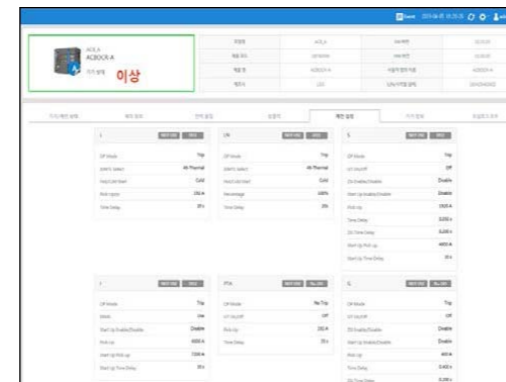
ACB-A
ACBOO1-A
기기 상태 이상

I
Off Mode Trip
Ath Thermal
Cold
250 A
20 s

UN
Trip
Ath Thermal
Cold
Percentage 100%
Time Delay 20s

S
Off Mode
Trip
Off
Disable
Disable
1500 A
0.200 s
0.200 s
4000 A
20 s

Off Mode Trip
Disable
6000 A
7200 A
20 s

PTA
Off Mode No Trip
Off
250 A
20 s

G
Off Mode Trip
Off
Disable
Disable
400 A
0.400 s